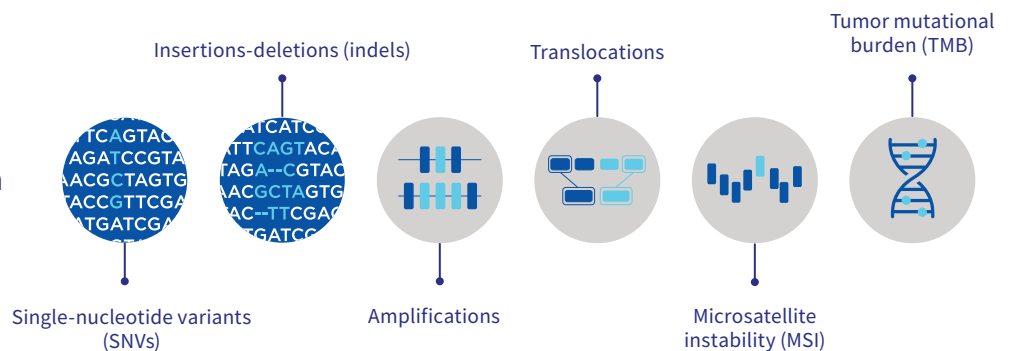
Tumor mutational burden (TMB)

Insertions-deletions (indels)

Translocations

TTCAGTAC
AGATCCGTA
AACGCTAGTG
TACCGTTCGA
ATGATCGA

ATCATC
TTCAGTACA
TAGA--CGTAC
AACGCTAGTG
AC--TTCGAC
TGATC

Single-nucleotide variants (SNVs)

Amplifications

Microsatellite instability (MSI)